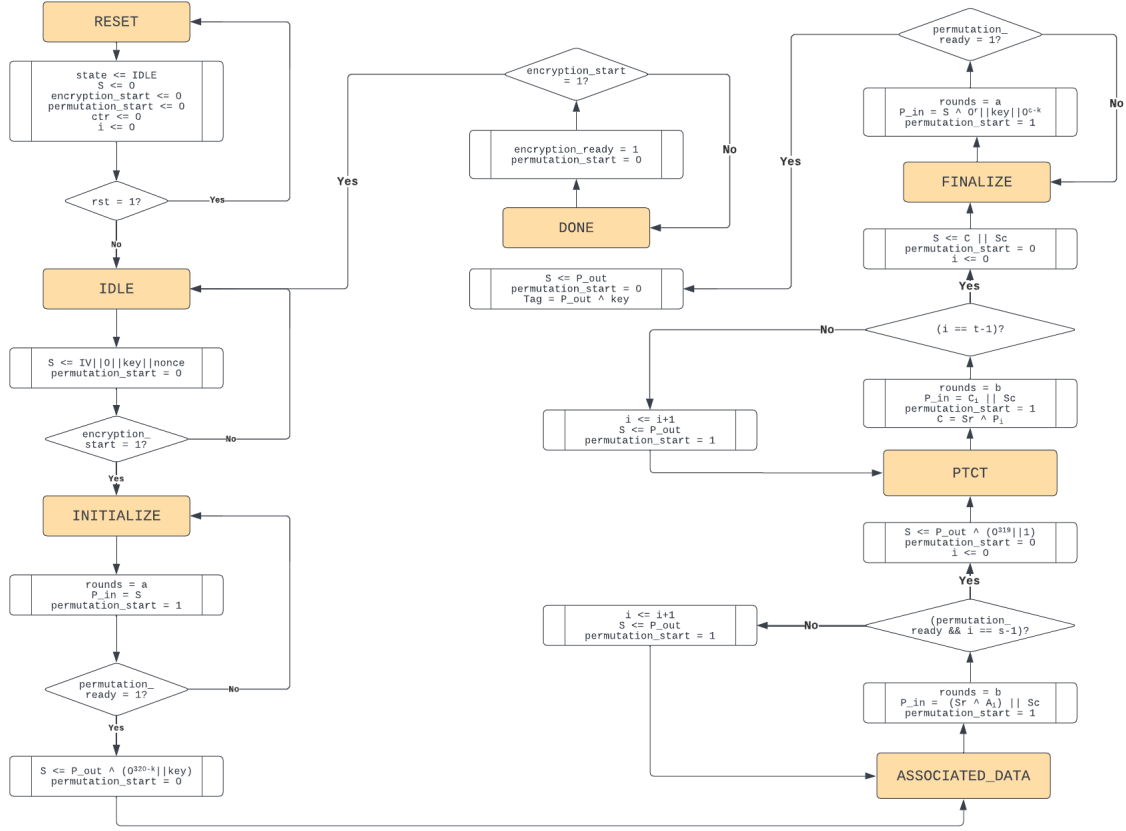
RESET

state <= IDLE
S <= 0
encryption_start <= 0
permutation_start <= 0
ctr <= 0
i <= 0

rst = 1?

Yes

No

IDLE

S <= IV||0||key||nonce
permutation_start = 0

encryption_start = 1?

No

Yes

INITIALIZE

rounds = a
P_in = S
permutation_start = 1

permutation_ready = 1?

No

Yes

S <= P_out ^ ($0^{320-k}$||key)
permutation_start = 0

encryption_start = 1?

Yes

No

encryption_ready = 1
permutation_start = 0

DONE

S <= P_out
permutation_start = 0
Tag = P_out ^ key

permutation_ready = 1?

Yes

No

rounds = a
P_in = S ^ $0^r$||key||$0^{c-k}$
permutation_start = 1

FINALIZE

S <= C || Sc
permutation_start = 0
i <= 0

Yes

(i == t-1)?

No

i <= i+1
S <= P_out
permutation_start = 1

rounds = b
P_in = $C_i$ || Sc
permutation_start = 1
C = Sr ^ $P_i$

PTCT

S <= P_out ^ ($0^{319}$||1)
permutation_start = 0
i <= 0

Yes

(permutation_ready && i == s-1)?

No

i <= i+1
S <= P_out
permutation_start = 1

rounds = b
P_in = (Sr ^ $A_i$) || Sc
permutation_start = 1

ASSOCIATED_DATA